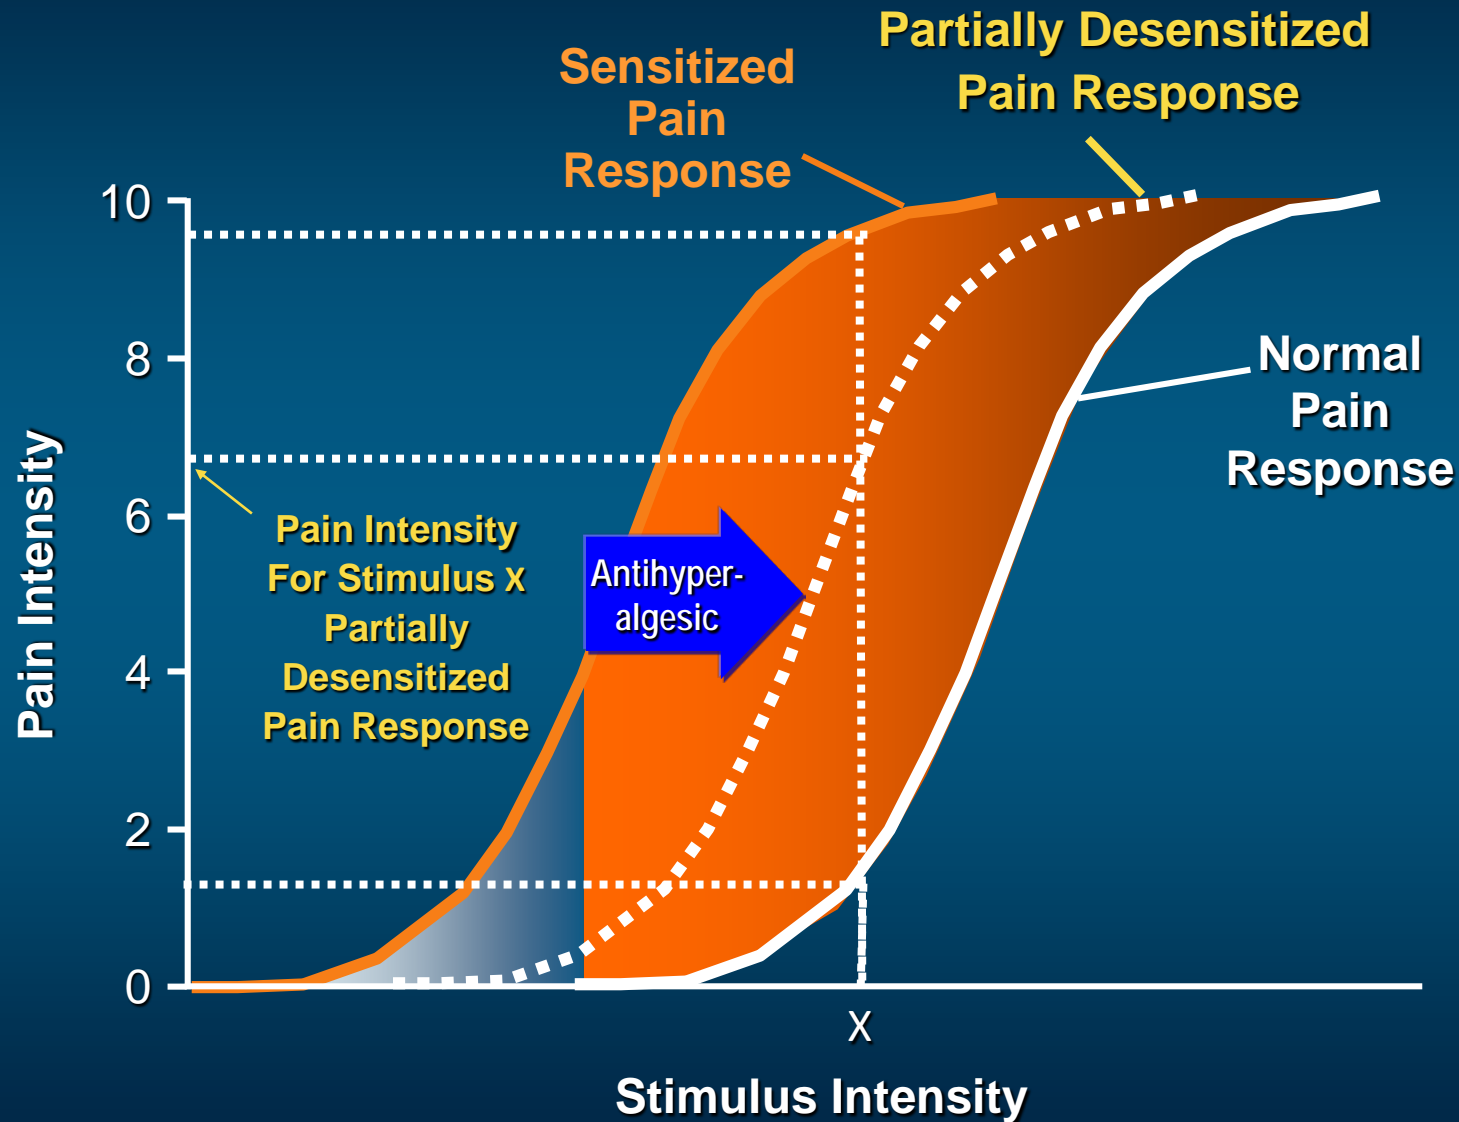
Partially Desensitized Pain Response

Sensitized Pain Response

10

8

6

4

2

0

Pain Intensity

Pain Intensity For Stimulus X Partially Desensitized Pain Response

Antihyper-algesic

Normal Pain Response

X

Stimulus Intensity